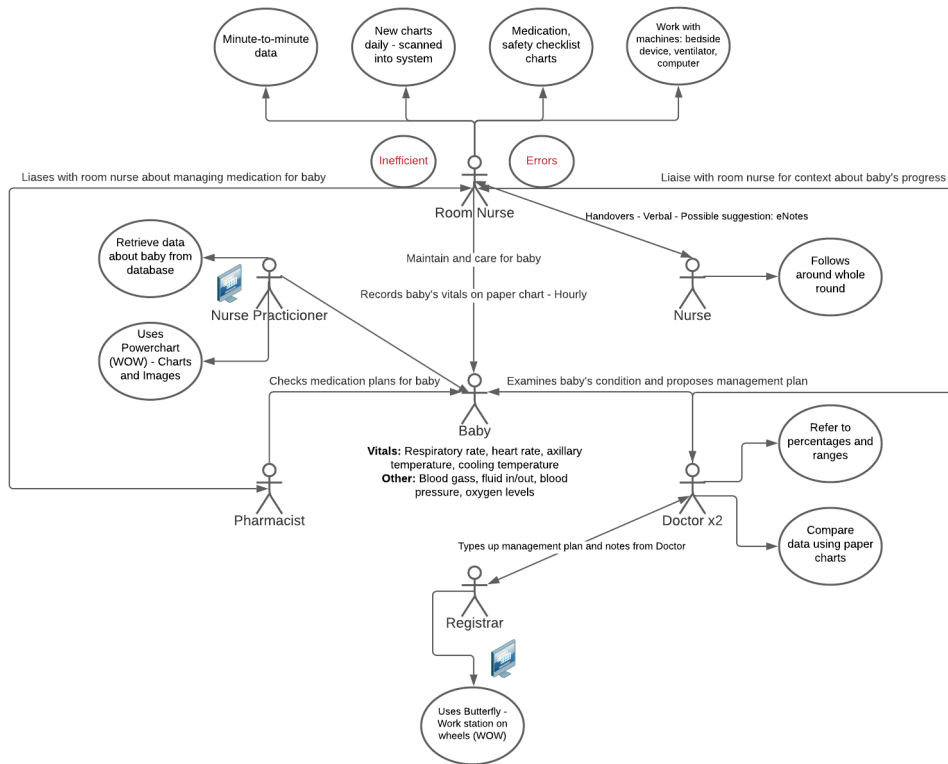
Minute-to-minute data

New charts daily - scanned into system

Medication, safety checklist charts

Work with machines: bedside device, ventilator, computer

Inefficient

Errors

Liases with room nurse about managing medication for baby

Liaise with room nurse for context about baby's progress

Room Nurse

Handovers - Verbal - Possible suggestion: eNotes

Retrieve data about baby from database

Maintain and care for baby

Follows around whole round

Records baby's vitals on paper chart - Hourly

Nurse Practicioner

Nurse

Uses Powerchart (WOW) - Charts and Images

Checks medication plans for baby

Examines baby's condition and proposes management plan

Baby

Refer to percentages and ranges

**Vitals:** Respiratory rate, heart rate, axillary temperature, cooling temperature
**Other:** Blood gass, fluid in/out, blood pressure, oxygen levels

Pharmacist

Doctor x2

Compare data using paper charts

Types up management plan and notes from Doctor

Registrar

Uses Butterfly - Work station on wheels (WOW)